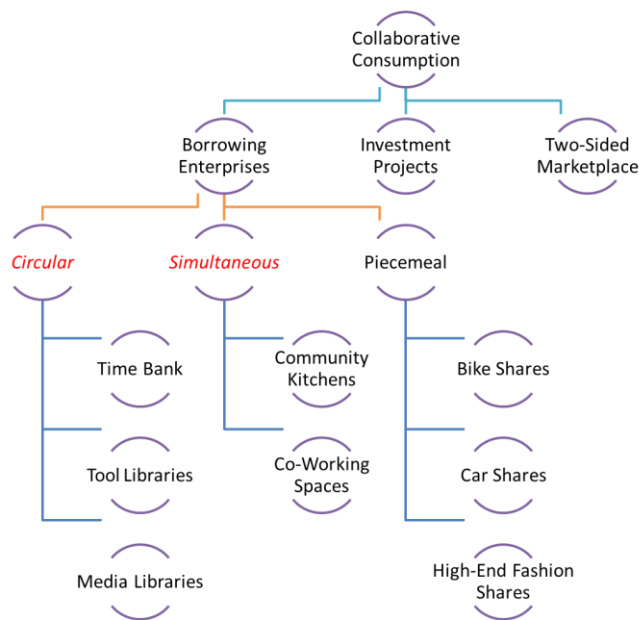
Collaborative Consumption

Borrowing Enterprises

Investment Projects

Two-Sided Marketplace

Circular

Simultaneous

Piecemeal

Time Bank

Tool Libraries

Media Libraries

Community Kitchens

Co-Working Spaces

Bike Shares

Car Shares

High-End Fashion Shares